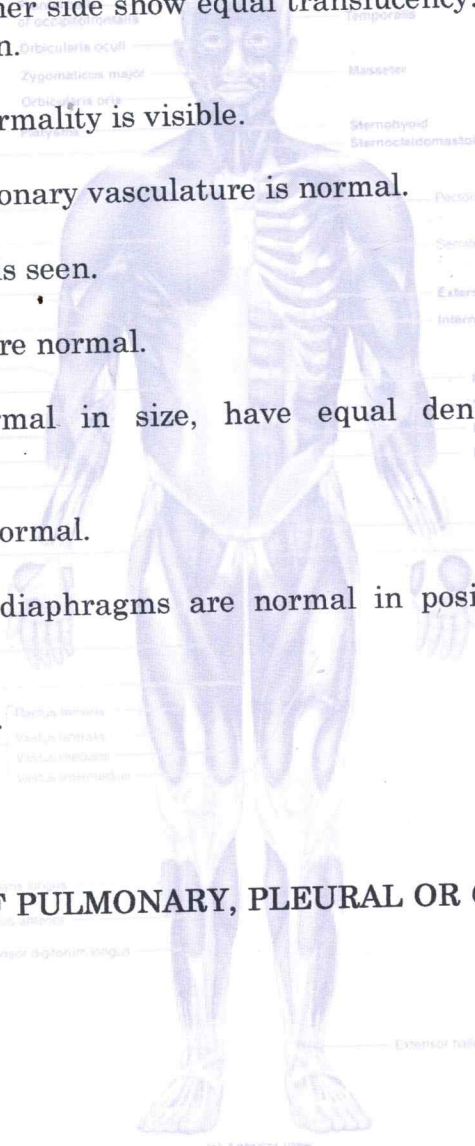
her side show equal translucency
n.

rmality is visible.

onary vasculature is normal.

s seen.

re normal.

rmal in size, have equal den

ormal.

diaphragms are normal in posi

F PULMONARY, PLEURAL OR

Orbicularis oculi
Zygomaticus major
Orbicularis oris
Platysma
Temporalis
Masseter
Sternohyoid
Sternocleidomastoid
Rectus femoris
Vastus lateralis
Vastus medialis
Vastus intermedius
Extensor digitorum longus
Extensor hallucis